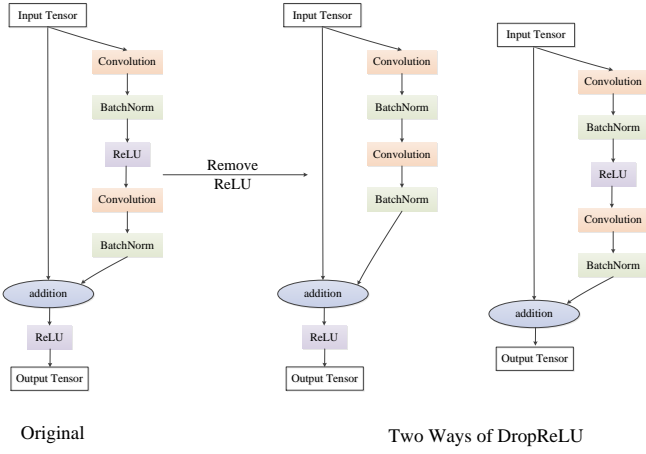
Input Tensor

Convolution

BatchNorm

ReLU

Convolution

BatchNorm

addition

ReLU

Output Tensor

Remove ReLU

Input Tensor

Convolution

BatchNorm

Convolution

BatchNorm

addition

ReLU

Output Tensor

Input Tensor

Convolution

BatchNorm

ReLU

Convolution

BatchNorm

addition

Output Tensor

Original

Two Ways of DropReLU